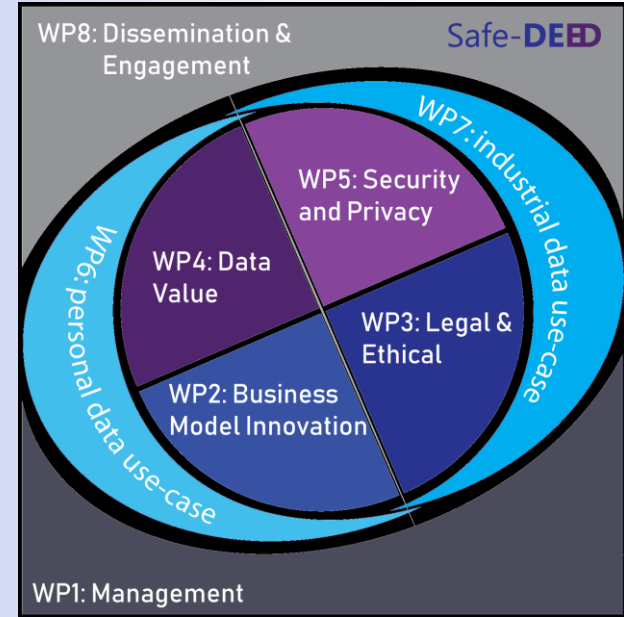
WP8: Dissemination & Engagement

Safe-DEED

WP7: industrial data use-case

WP5: Security and Privacy

WP4: Data Value

WP6: personal data use-case

WP3: Legal & Ethical

WP2: Business Model Innovation

WP1: Management